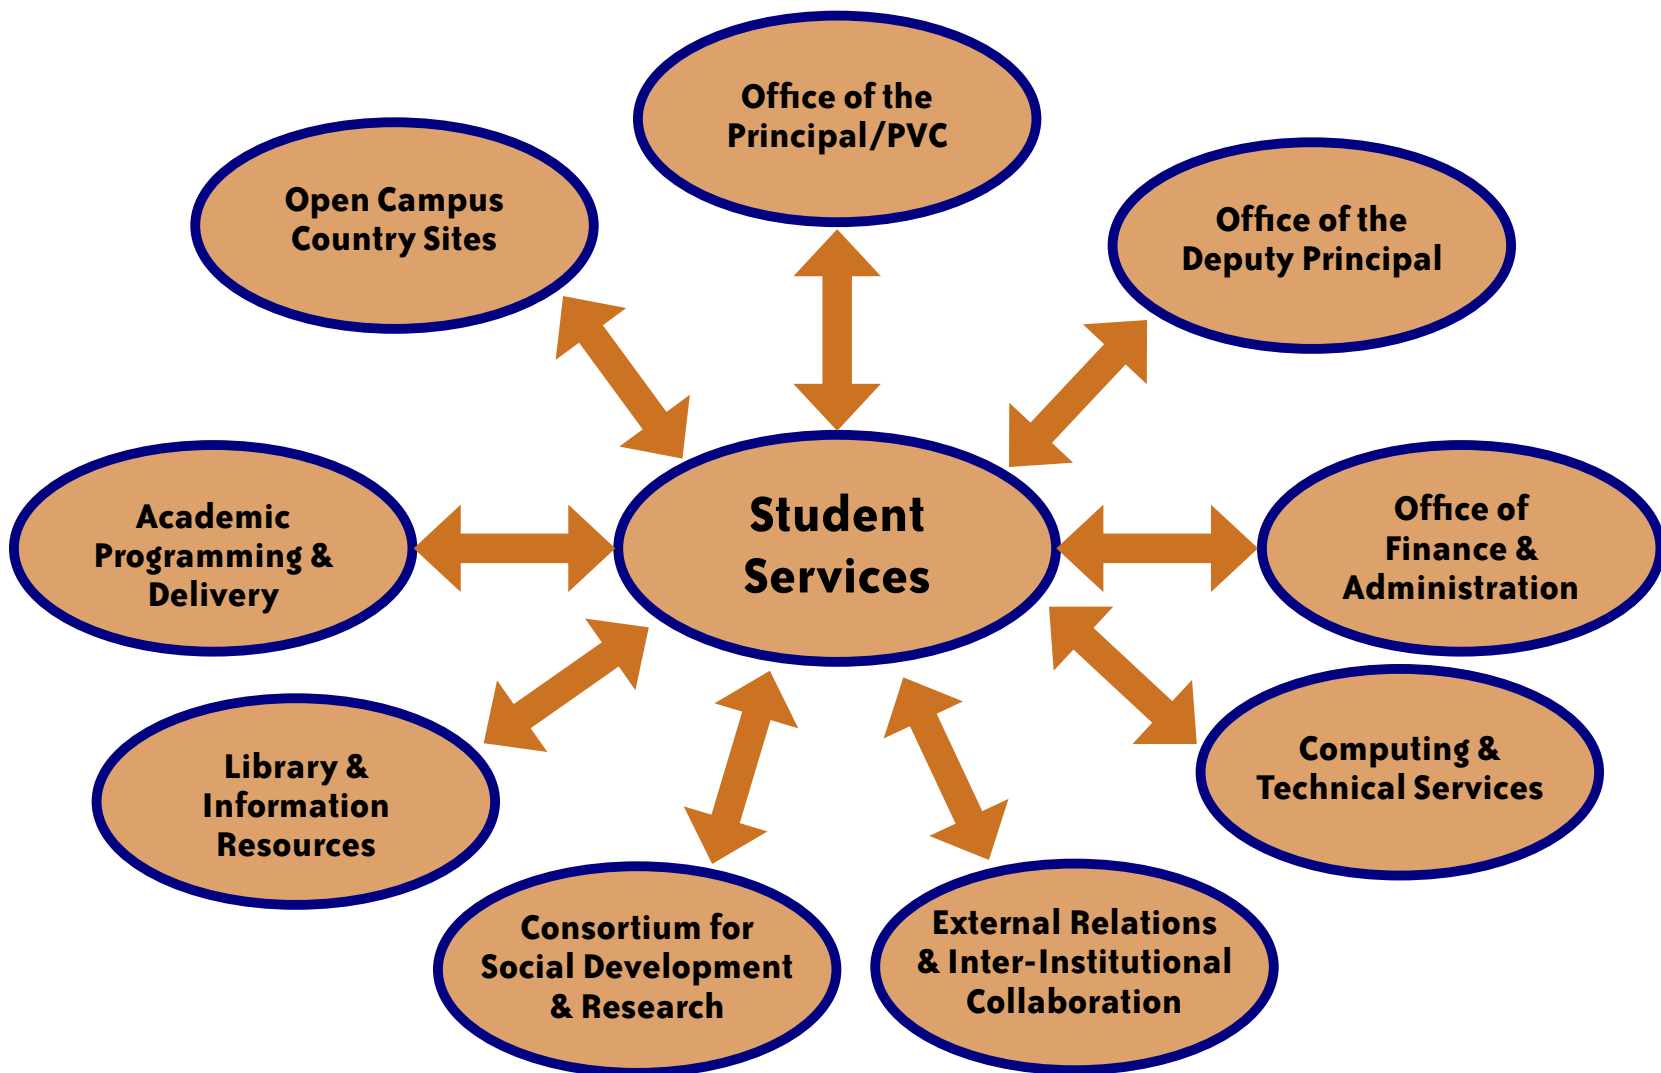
Office of the Principal/PVC

Open Campus Country Sites

Office of the Deputy Principal

Student Services

Academic Programming & Delivery

Office of Finance & Administration

Library & Information Resources

Computing & Technical Services

Consortium for Social Development & Research

External Relations & Inter-Institutional Collaboration